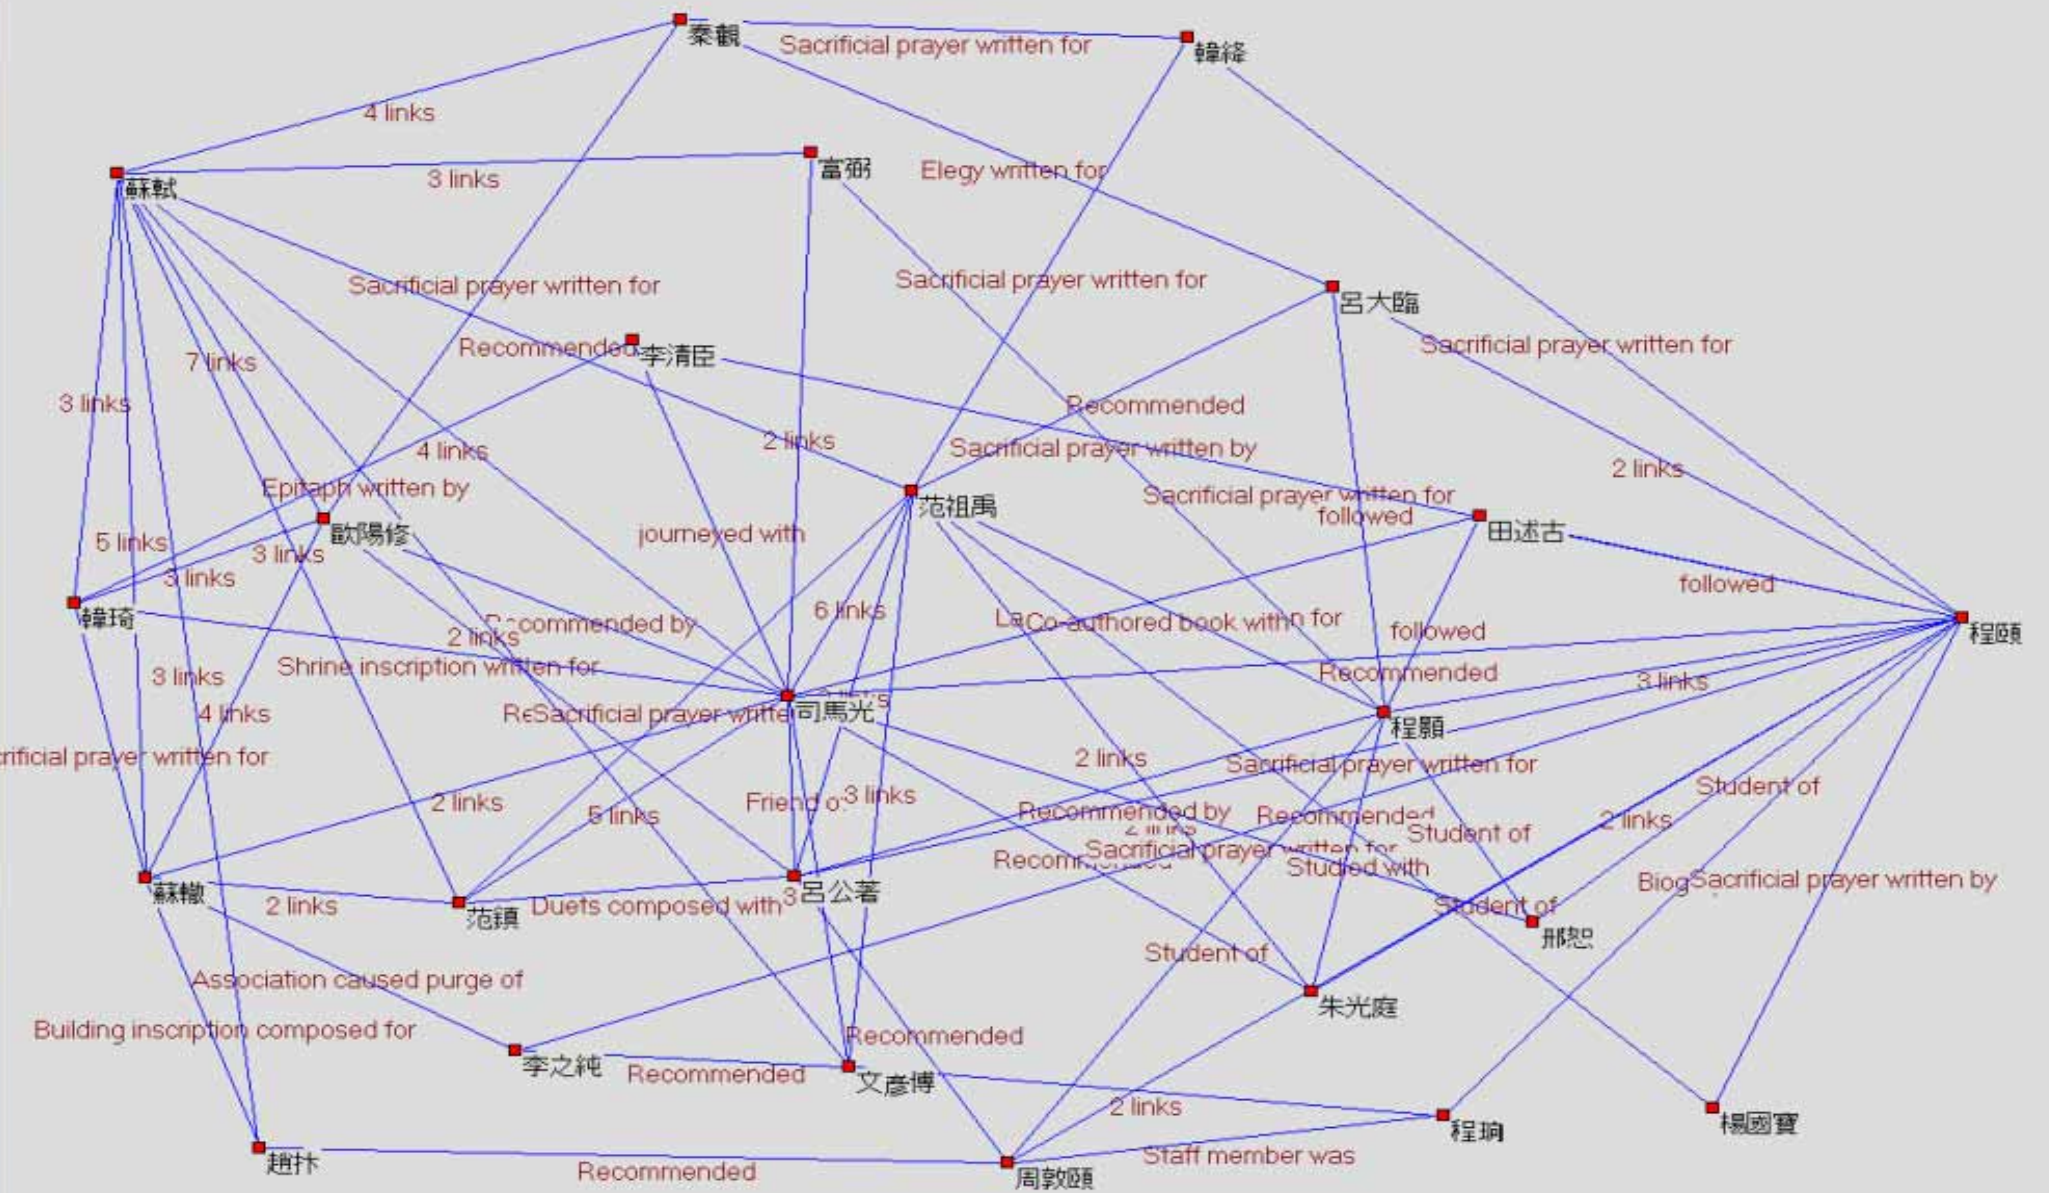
秦觀
Sacrificial prayer written for
韓絳
4 links
蘇軾
3 links
富弼
Elegy written for
Sacrificial prayer written for
Sacrificial prayer written for
呂大臨
Sacrificial prayer written for
Recommended
李清臣
7 links
3 links
Recommended
2 links
Sacrificial prayer written by
2 links
4 links
Epitaph written by
范祖禹
Sacrificial prayer written for
followed
田述古
歐陽修
journeyed with
5 links
3 links
3 links
followed
韓琦
Recommended by
2 links
6 links
Co-authored book with
followed
程頤
Shrine inscription written for
Recommended
3 links
3 links
司馬光
Sacrificial prayer written
4 links
程顥
rificial prayer written for
2 links
Sacrificial prayer written for
2 links
5 links
Friend of
3 links
Student of
Recommended by
Recommended
Student of
2 links
Recommended
Sacrificial prayer written for
Studied with
Biog
Sacrificial prayer written by
蘇轍
2 links
范鎮
Duets composed with
呂公著
Student of
邢恕
Student of
Association caused purge of
朱光庭
Building inscription composed for
Recommended
李之純
Recommended
文彥博
2 links
程珦
楊國寶
Staff member was
趙抃
Recommended
周敦頤